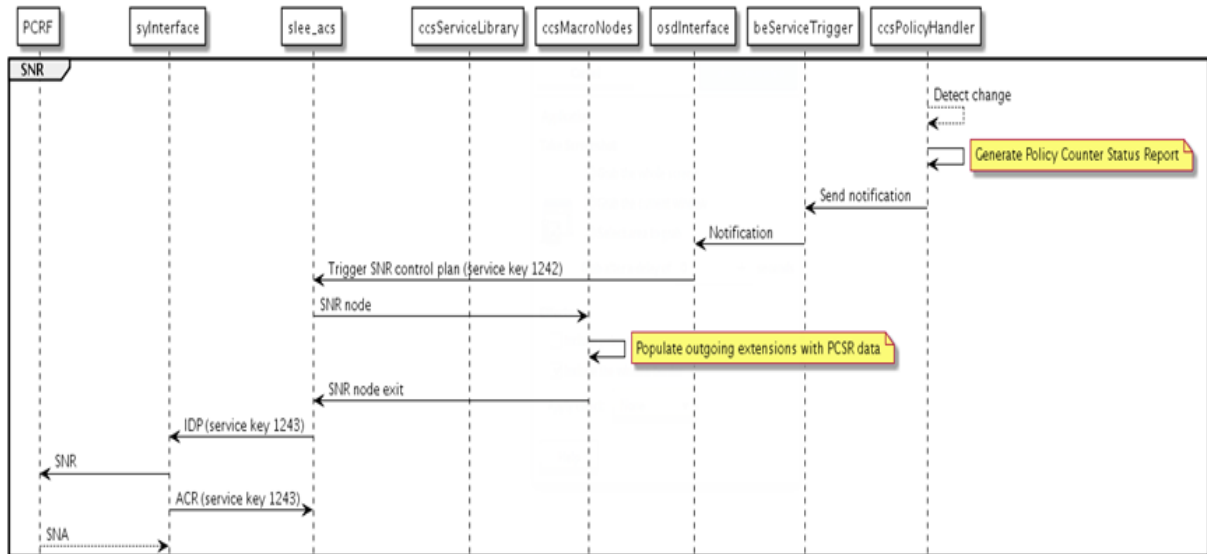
PCRF
syInterface
slee_acs
ccsServiceLibrary
ccsMacroNodes
osdInterface
beServiceTrigger
ccsPolicyHandler

SNR

Detect change

Generate Policy Counter Status Report

Send notification

Notification

Trigger SNR control plan (service key 1242)

SNR node

Populate outgoing extensions with PCSR data

SNR node exit

IDP (service key 1243)

SNR

ACR (service key 1243)

SNA